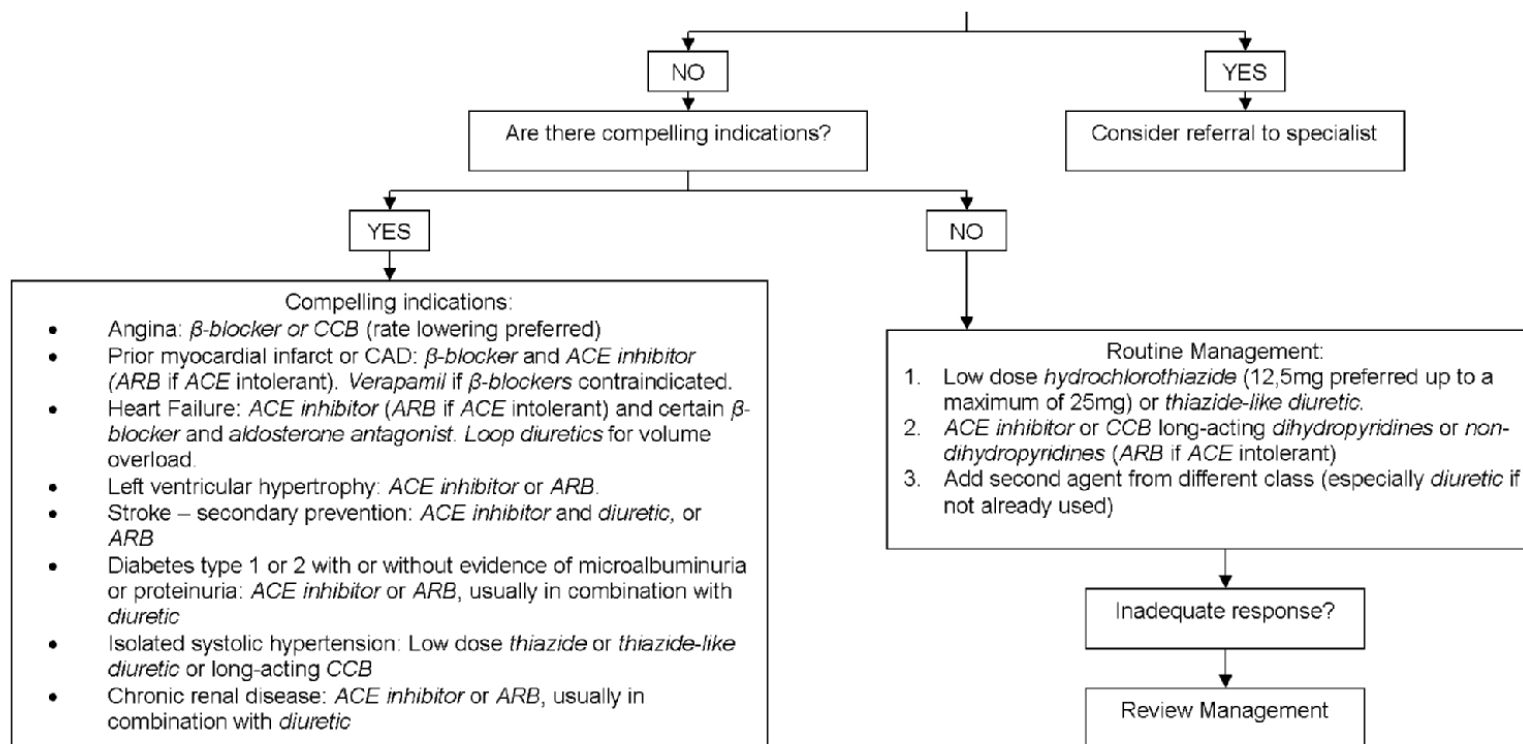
NO

YES

Are there compelling indications?

Consider referral to specialist

YES

NO

Compelling indications:
- Angina: $\beta$-blocker or CCB (rate lowering preferred)
- Prior myocardial infarct or CAD: $\beta$-blocker and ACE inhibitor (ARB if ACE intolerant). Verapamil if $\beta$-blockers contraindicated.
- Heart Failure: ACE inhibitor (ARB if ACE intolerant) and certain $\beta$-blocker and aldosterone antagonist. Loop diuretics for volume overload.
- Left ventricular hypertrophy: ACE inhibitor or ARB.
- Stroke – secondary prevention: ACE inhibitor and diuretic, or ARB
- Diabetes type 1 or 2 with or without evidence of microalbuminuria or proteinuria: ACE inhibitor or ARB, usually in combination with diuretic
- Isolated systolic hypertension: Low dose thiazide or thiazide-like diuretic or long-acting CCB
- Chronic renal disease: ACE inhibitor or ARB, usually in combination with diuretic

Routine Management:
1. Low dose hydrochlorothiazide (12,5mg preferred up to a maximum of 25mg) or thiazide-like diuretic.
2. ACE inhibitor or CCB long-acting dihydropyridines or non-dihydropyridines (ARB if ACE intolerant)
3. Add second agent from different class (especially diuretic if not already used)

Inadequate response?

Review Management